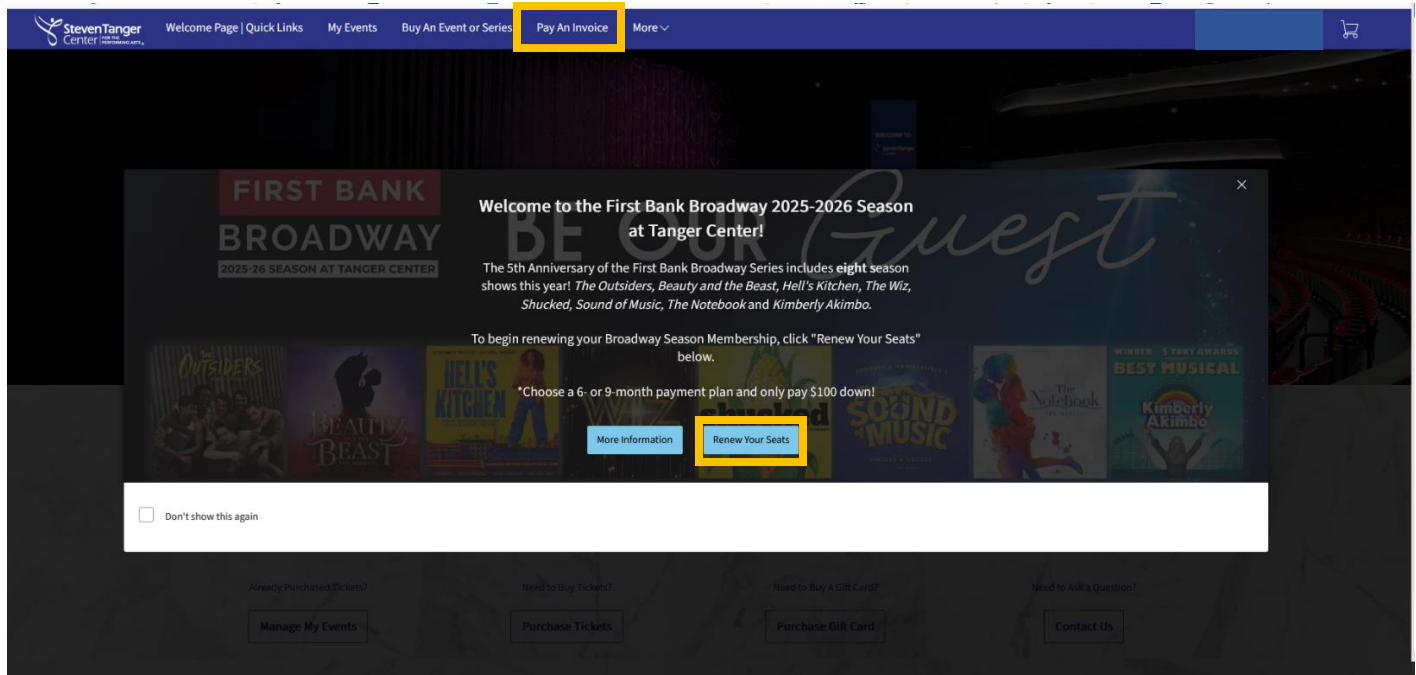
Steven Tanger Center FOR THE PERFORMING ARTS

Welcome Page | Quick Links My Events Buy An Event or Series Pay An Invoice More

FIRST BANK BROADWAY 2025-26 SEASON AT TANGER CENTER

BE OUR Guest

Welcome to the First Bank Broadway 2025-2026 Season at Tanger Center!

The 5th Anniversary of the First Bank Broadway Series includes **eight** season shows this year! *The Outsiders, Beauty and the Beast, Hell's Kitchen, The Wiz, Shucked, Sound of Music, The Notebook* and *Kimberly Akimbo.*

To begin renewing your Broadway Season Membership, click "Renew Your Seats" below.

*Choose a 6- or 9-month payment plan and only pay $100 down!

OUTSIDERS BEAUTY AND THE BEAST HELL'S KITCHEN WIZ Shucked SOUND OF MUSIC The Notebook WINNER 5 TONY AWARDS BEST MUSICAL Kimberly Akimbo

More Information Renew Your Seats

Don't show this again

Already Purchased Tickets? Need to Buy Tickets? Need to Buy A Gift Card? Need to Ask a Question?

Manage My Events Purchase Tickets Purchase Gift Card Contact Us